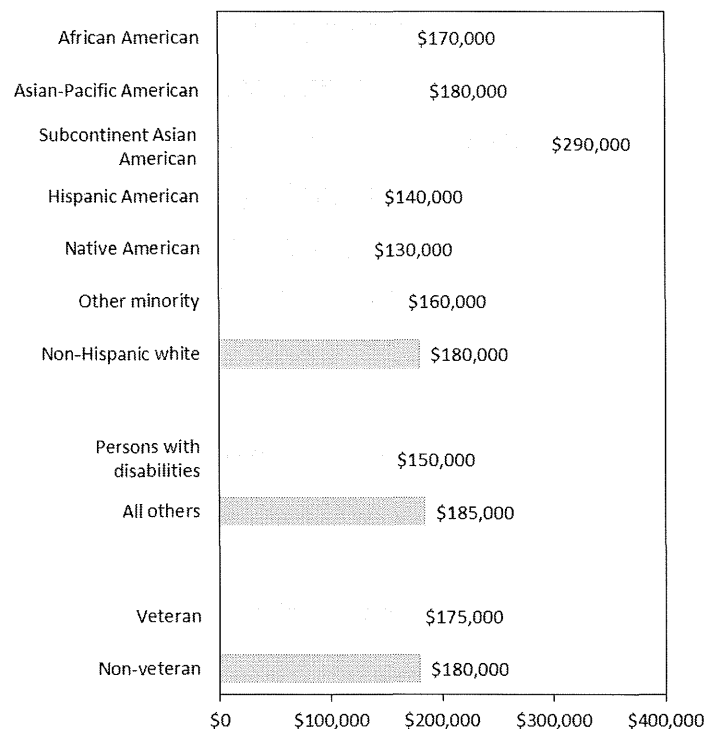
| | |
|---|---|
| African American | \$170,000 |
| Asian-Pacific American | \$180,000 |
| Subcontinent Asian American | \$290,000 |
| Hispanic American | \$140,000 |
| Native American | \$130,000 |
| Other minority | \$160,000 |
| Non-Hispanic white | \$180,000 |
| Persons with disabilities | \$150,000 |
| All others | \$185,000 |
| Veteran | \$175,000 |
| Non-veteran | \$180,000 |

\$0 \$100,000 \$200,000 \$300,000 \$400,000